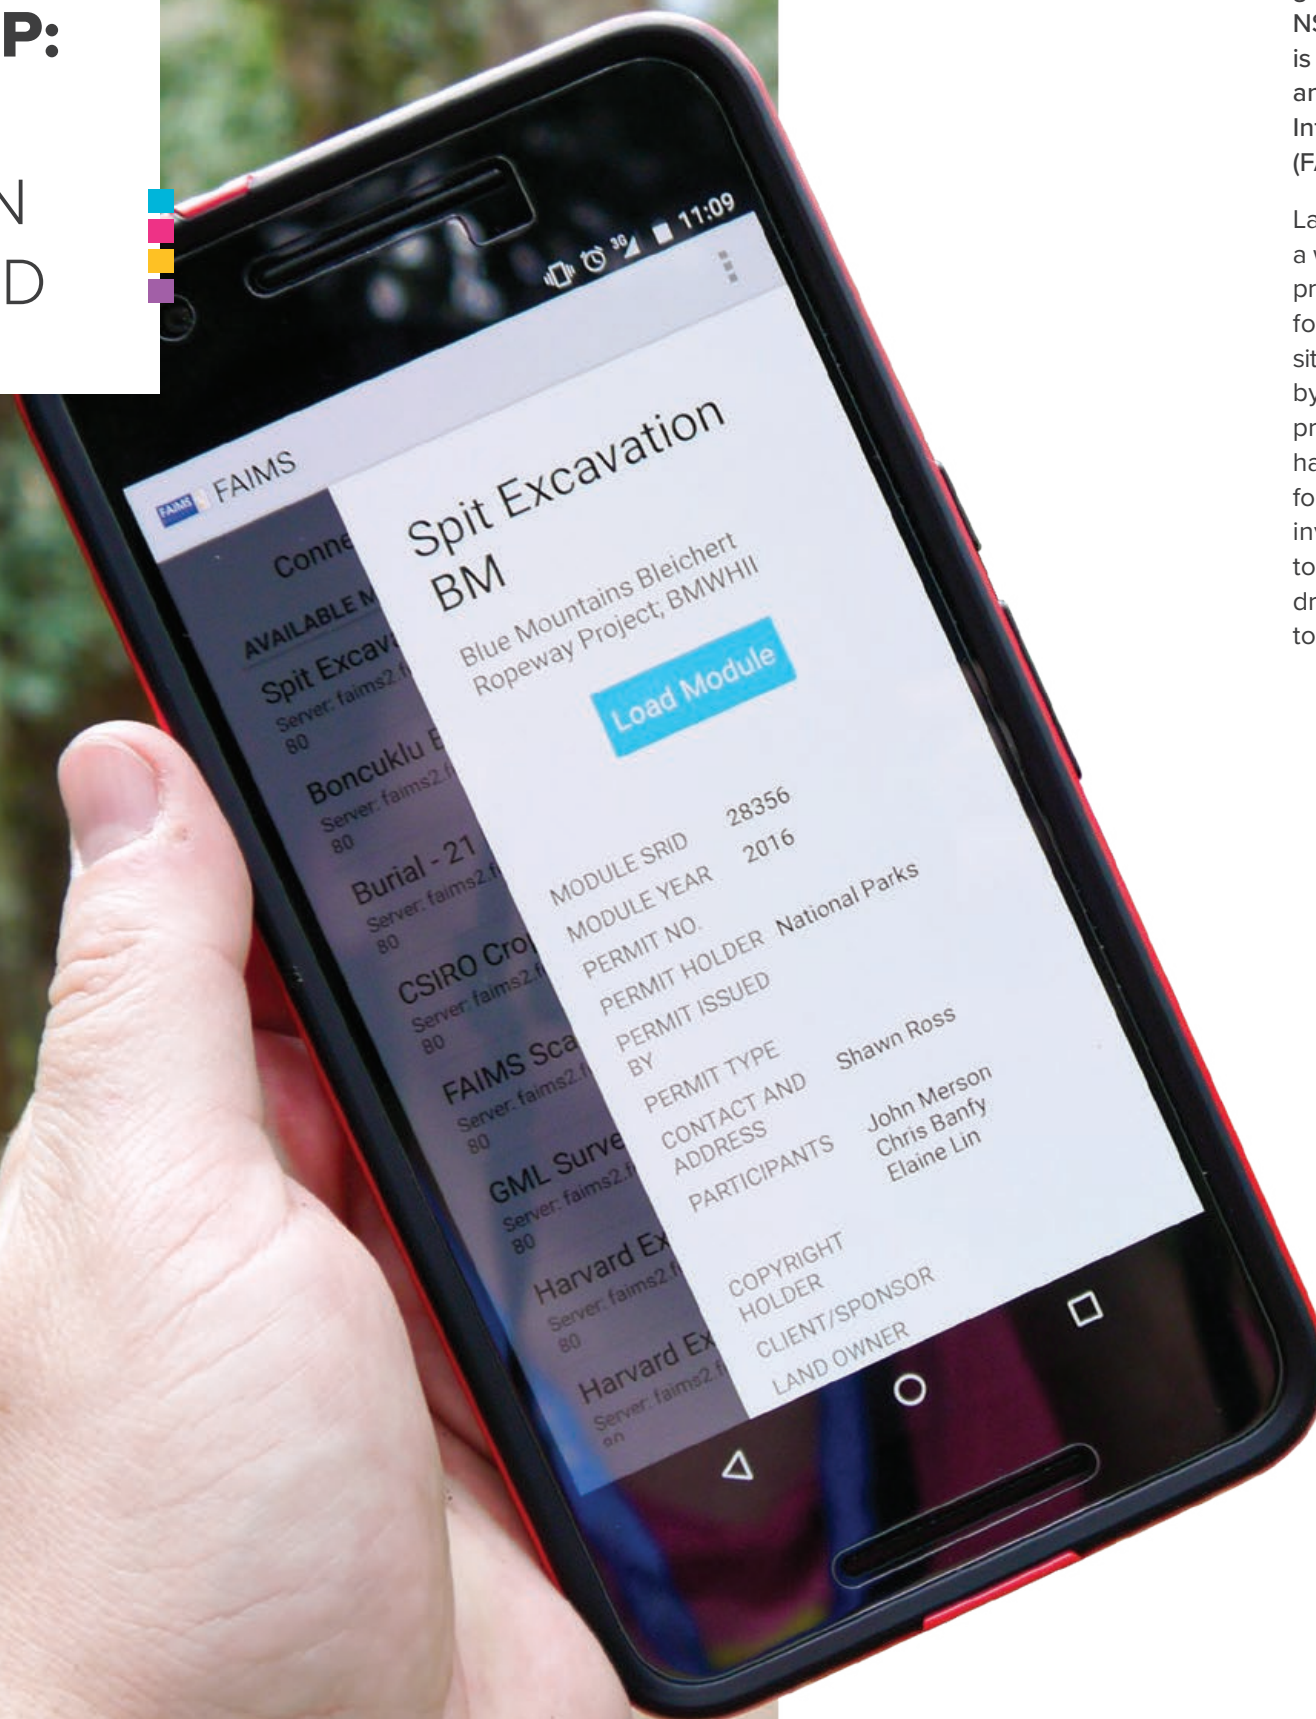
P:

N
D

11:09

FAIMS

Conne

AVAILABLE M

Spit Excav
Server: faims2.f
80

Boncuklu E
Server: faims2.f
80

Burial - 21
Server: faims2.f
80

CSIRO Cro
Server: faims2.f
80

FAIMS Sca
Server: faims2.f
80

GML Surve
Server: faims2.f
80

Harvard Ex
Server: faims2.f
80

Harvard Ex
Server: faims2.f
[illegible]

Spit Excavation BM

Blue Mountains Bleichert Ropeway Project, BMWHII

Load Module

| MODULE SRID | 28356 |
|---|---|
| MODULE YEAR | 2016 |
| PERMIT NO. | |
| PERMIT HOLDER | National Parks |
| PERMIT ISSUED BY | |
| PERMIT TYPE | |
| CONTACT AND ADDRESS | Shawn Ross |
| PARTICIPANTS | John Merson Chris Banfy Elaine Lin |
| COPYRIGHT HOLDER | |
| CLIENT/SPONSOR | |
| LAND OWNER | |

NS
is
ar
In
(F

La
a
pr
fo
sit
by
pr
ha
fo
in
to
dr
to